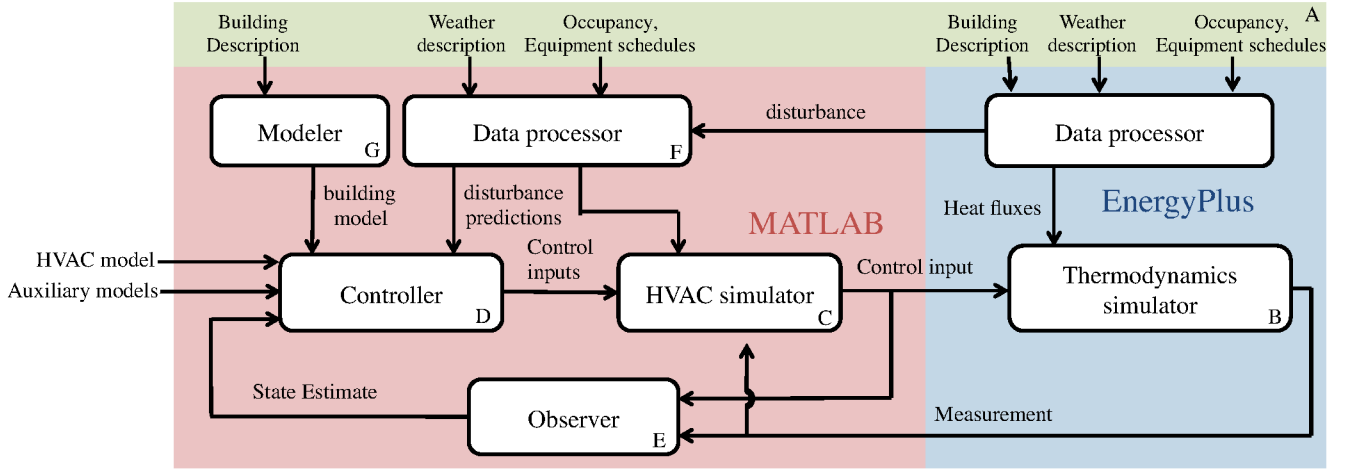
Building Description

Weather description

Occupancy, Equipment schedules

Building Description

Weather description

Occupancy, Equipment schedules

A

Modeler G

Data processor F

disturbance

Data processor

building model

disturbance predictions

MATLAB

Heat fluxes

EnergyPlus

HVAC model

Auxiliary models

Controller D

Control inputs

HVAC simulator C

Control input

Thermodynamics simulator B

State Estimate

Observer E

Measurement